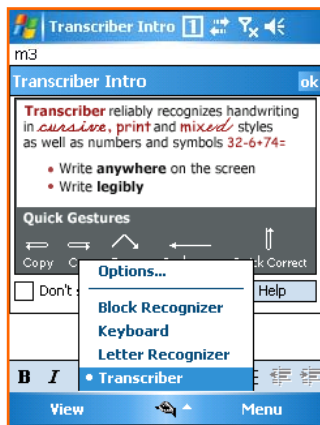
Transcriber Intro 1

m3

Transcriber Intro ok

Transcriber reliably recognizes handwriting in cursive, print and mixed styles as well as numbers and symbols 32-6+74=

• Write anywhere on the screen
• Write legibly

Quick Gestures

Copy C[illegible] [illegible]ck Correct

Don't s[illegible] Help

Options...

Block Recognizer
Keyboard
Letter Recognizer
• Transcriber

B I

View Menu